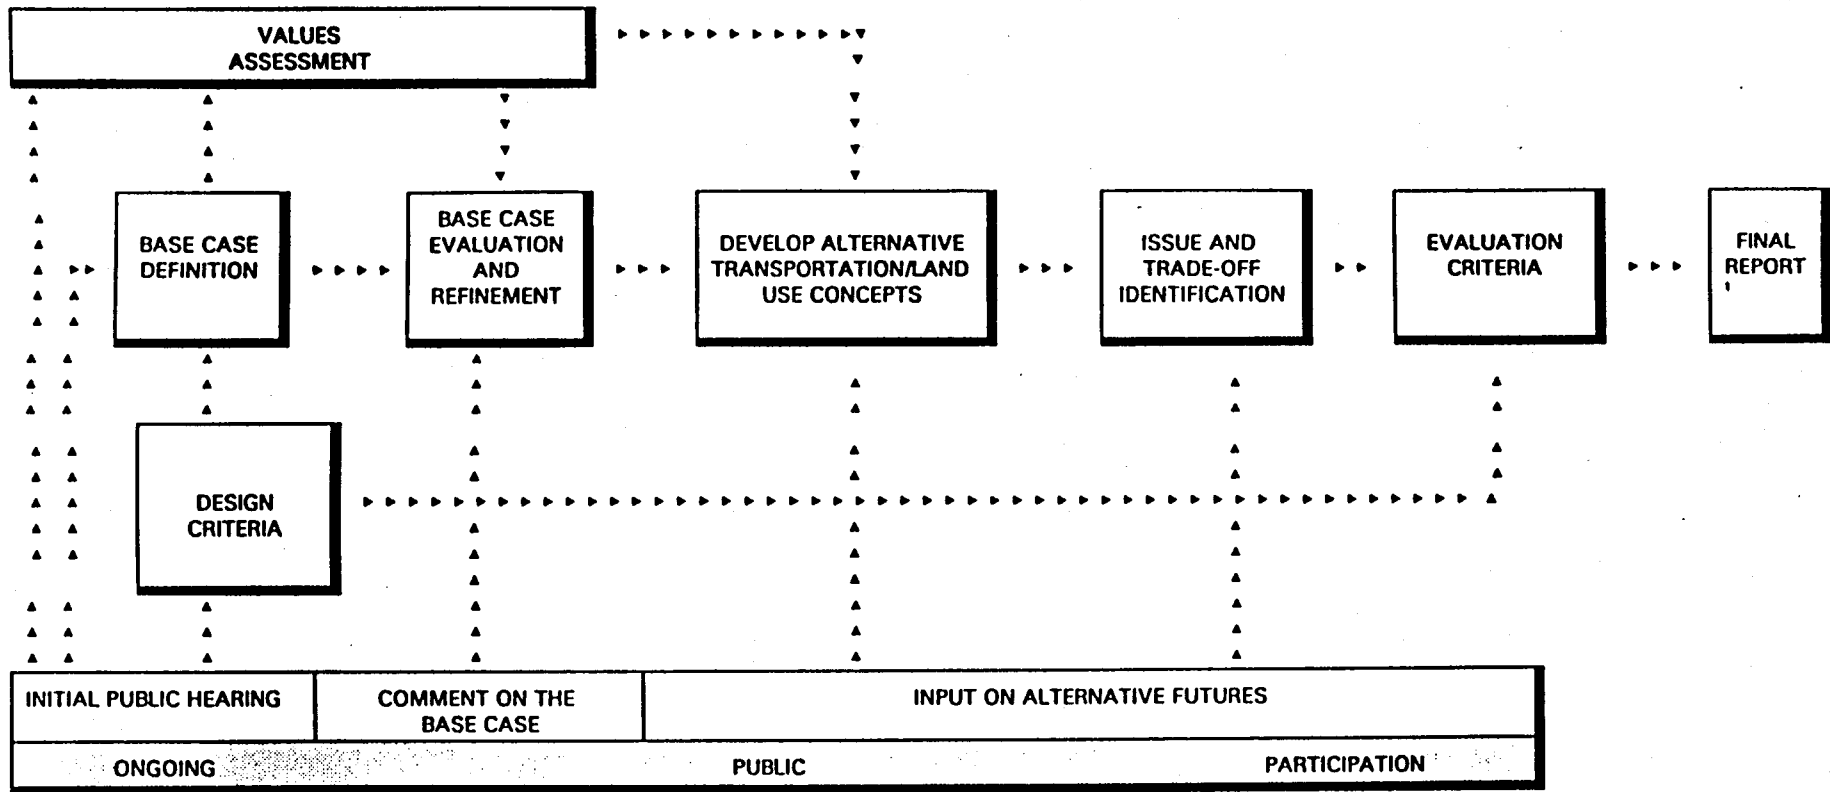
VALUES ASSESSMENT

BASE CASE DEFINITION

BASE CASE EVALUATION AND REFINEMENT

DEVELOP ALTERNATIVE TRANSPORTATION/LAND USE CONCEPTS

ISSUE AND TRADE-OFF IDENTIFICATION

EVALUATION CRITERIA

FINAL REPORT

DESIGN CRITERIA

| INITIAL PUBLIC HEARING | COMMENT ON THE BASE CASE | INPUT ON ALTERNATIVE FUTURES |
|---|---|---|

ONGOING PUBLIC PARTICIPATION